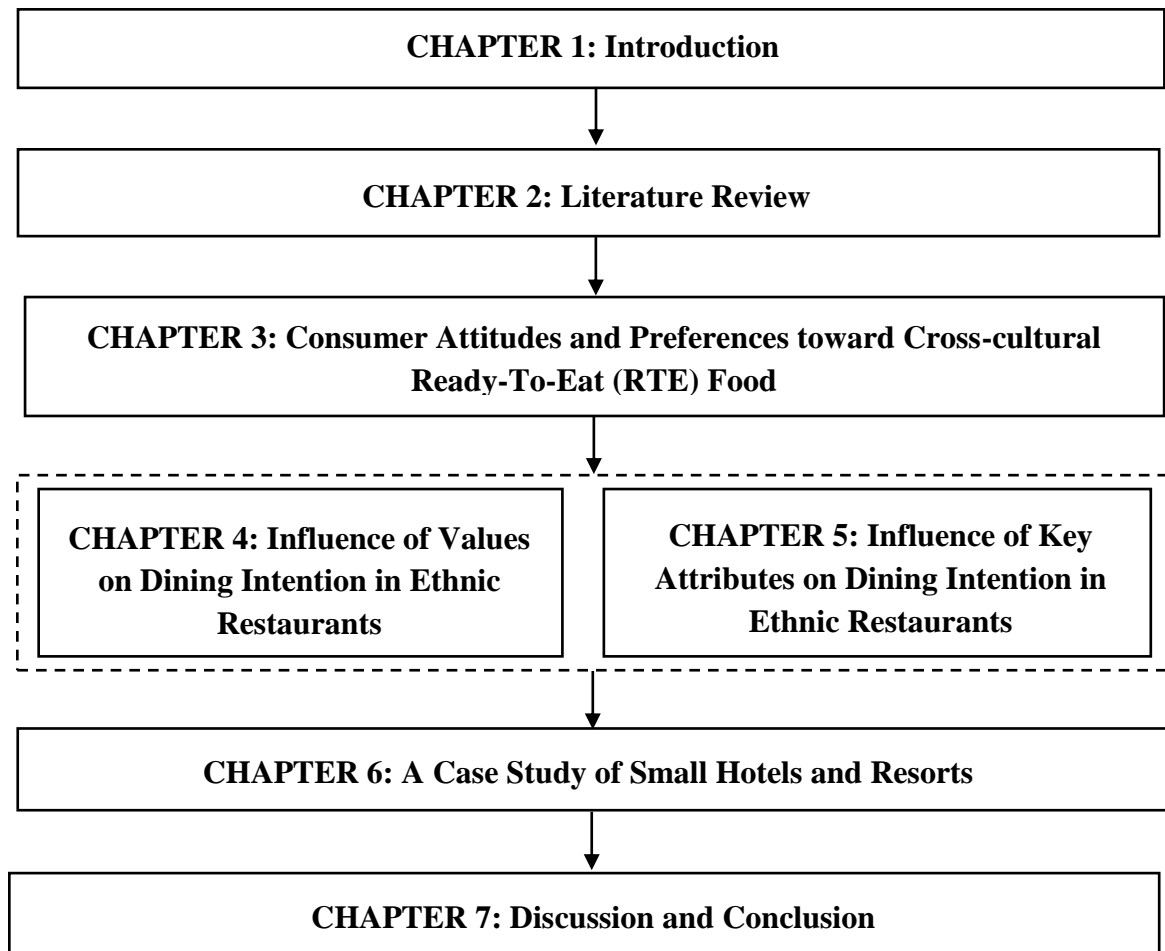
CHAPTER 1: Introduction

CHAPTER 2: Literature Review

CHAPTER 3: Consumer Attitudes and Preferences toward Cross-cultural Ready-To-Eat (RTE) Food

CHAPTER 4: Influence of Values on Dining Intention in Ethnic Restaurants

CHAPTER 5: Influence of Key Attributes on Dining Intention in Ethnic Restaurants

CHAPTER 6: A Case Study of Small Hotels and Resorts

CHAPTER 7: Discussion and Conclusion